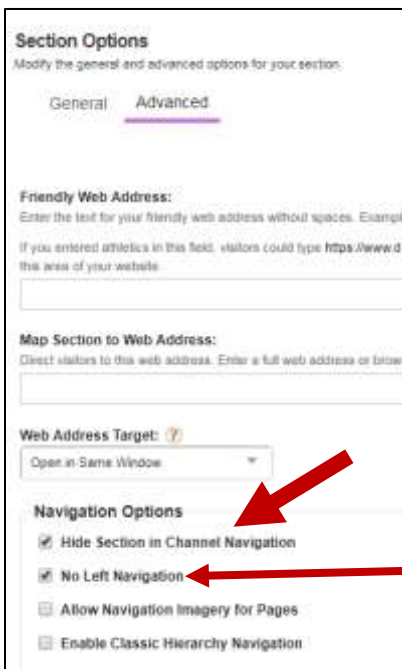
Section Options

Modify the general and advanced options for your section.

General Advanced

Friendly Web Address:

Enter the text for your friendly web address without spaces. Exampl

If you entered athletics in this field, visitors could type https://www.d this area of your website.

Map Section to Web Address:

Direct visitors to this web address. Enter a full web address or brow

Web Address Target: ?

Open in Same Window

Navigation Options

Hide Section in Channel Navigation

No Left Navigation

Allow Navigation Imagery for Pages

Enable Classic Hierarchy Navigation